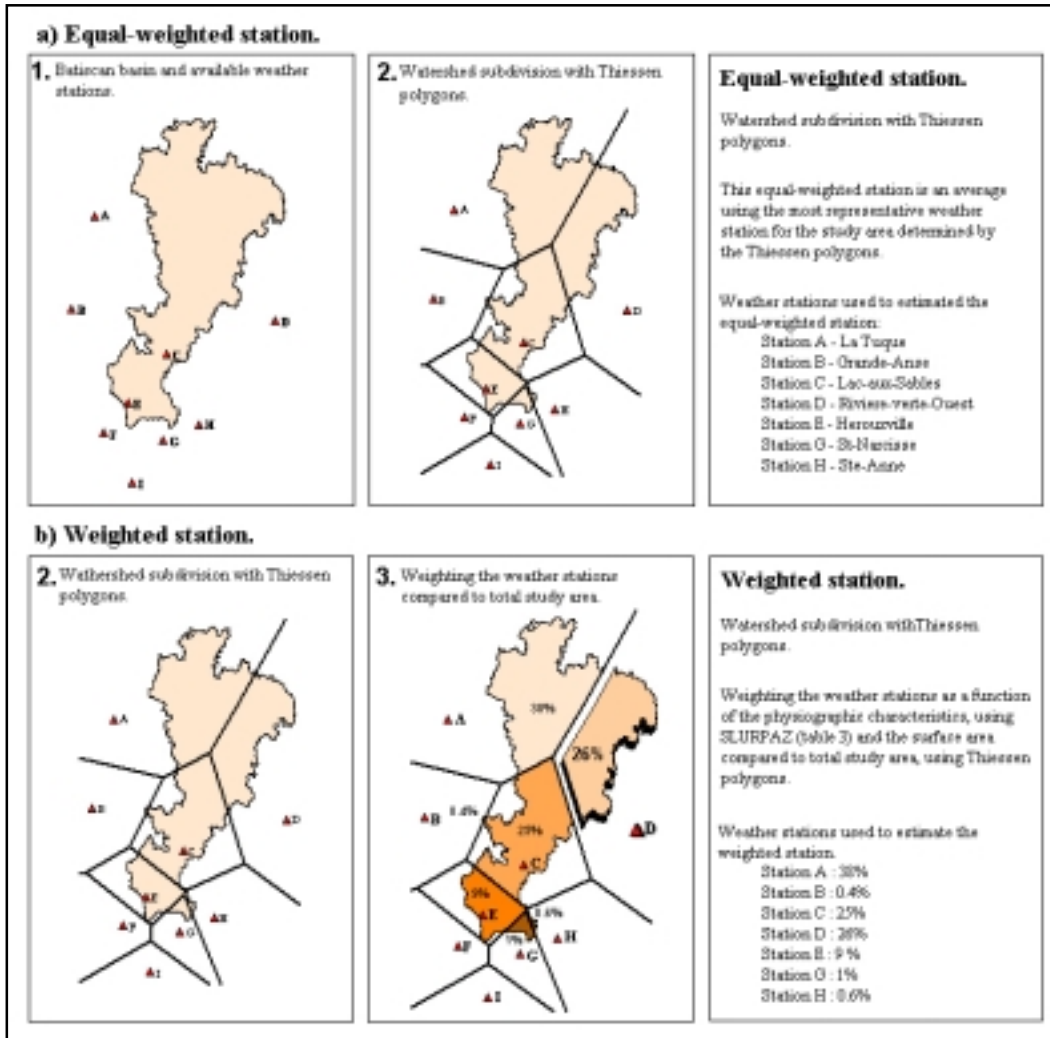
a) Equal-weighted station.

1. Batiscan basin and available weather stations.

A
B
C
D
E
F
G
H
I

2. Watershed subdivision with Thiessen polygons.

A
B
C
D
E
F
G
H
I

Equal-weighted station.

Watershed subdivision with Thiessen polygons.

This equal-weighted station is an average using the most representative weather station for the study area determined by the Thiessen polygons.

Weather stations used to estimated the equal-weighted station:
Station A - La Tuque
Station B - Grande-Anse
Station C - Lac-aux-Sables
Station D - Riviere-verte-Ouest
Station E - Herouxville
Station G - St-Narcisse
Station H - Ste-Anne

b) Weighted station.

2. Wathershed subdivision with Thiessen polygons.

A
B
C
D
E
F
G
H
I

3. Weighting the weather stations compared to total study area.

A
30%
26%
B
0.4%
25%
D
C
9%
E
0.6%
F
1%
H
G
I

Weighted station.

Watershed subdivision withThiessen polygons.

Weighting the weather stations as a function of the physiographic characteristics, using SLURPAZ (table 3) and the surface area compared to total study area, using Thiessen polygons.

Weather stations used to estimate the weighted station.
Station A : 30%
Station B : 0.4%
Station C : 25%
Station D : 26%
Station E : 9 %
Station G : 1%
Station H : 0.6%